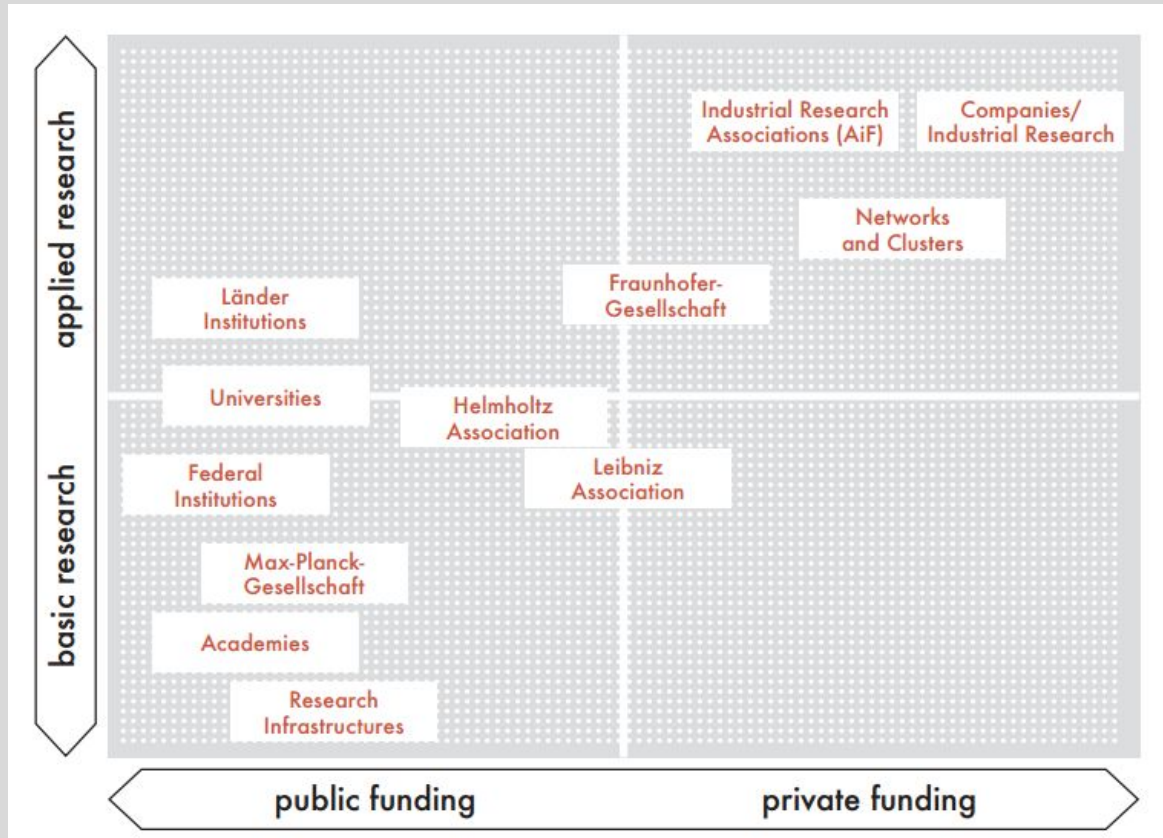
applied research

basic research

Industrial Research Associations (AiF)

Companies/ Industrial Research

Networks and Clusters

Fraunhofer-Gesellschaft

Länder Institutions

Universities

Helmholtz Association

Leibniz Association

Federal Institutions

Max-Planck-Gesellschaft

Academies

Research Infrastructures

public funding

private funding